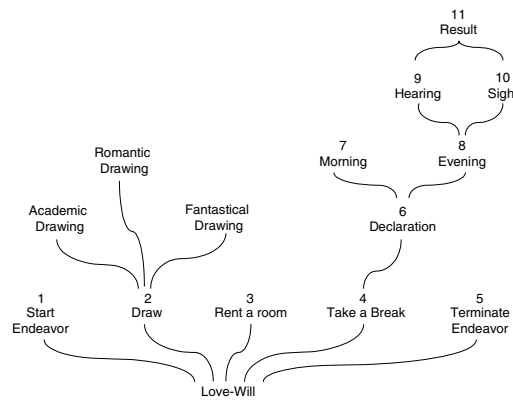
11
Result

9
Hearing

10
Sigh

7
Morning

8
Evening

Romantic
Drawing

6
Declaration

Academic
Drawing

Fantastical
Drawing

1
Start
Endeavor

2
Draw

3
Rent a room

4
Take a Break

5
Terminate
Endeavor

Love-Will